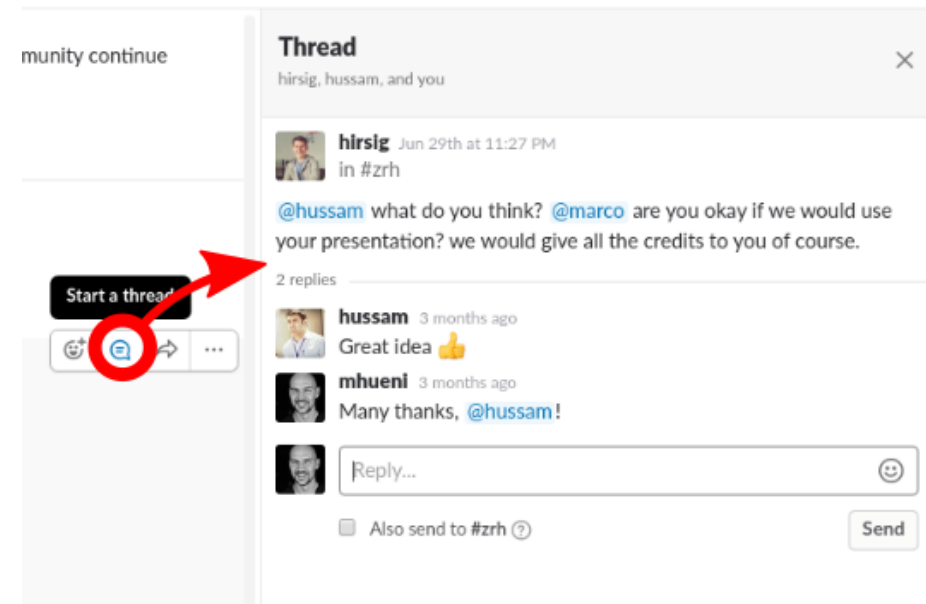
munity continue

Start a thread

Thread
hirsig, hussam, and you

hirsig Jun 29th at 11:27 PM
in #zrh

@hussam what do you think? @marco are you okay if we would use your presentation? we would give all the credits to you of course.

2 replies

hussam 3 months ago
Great idea 👍

mhueni 3 months ago
Many thanks, @hussam!

Reply...

Also send to #zrh

Send